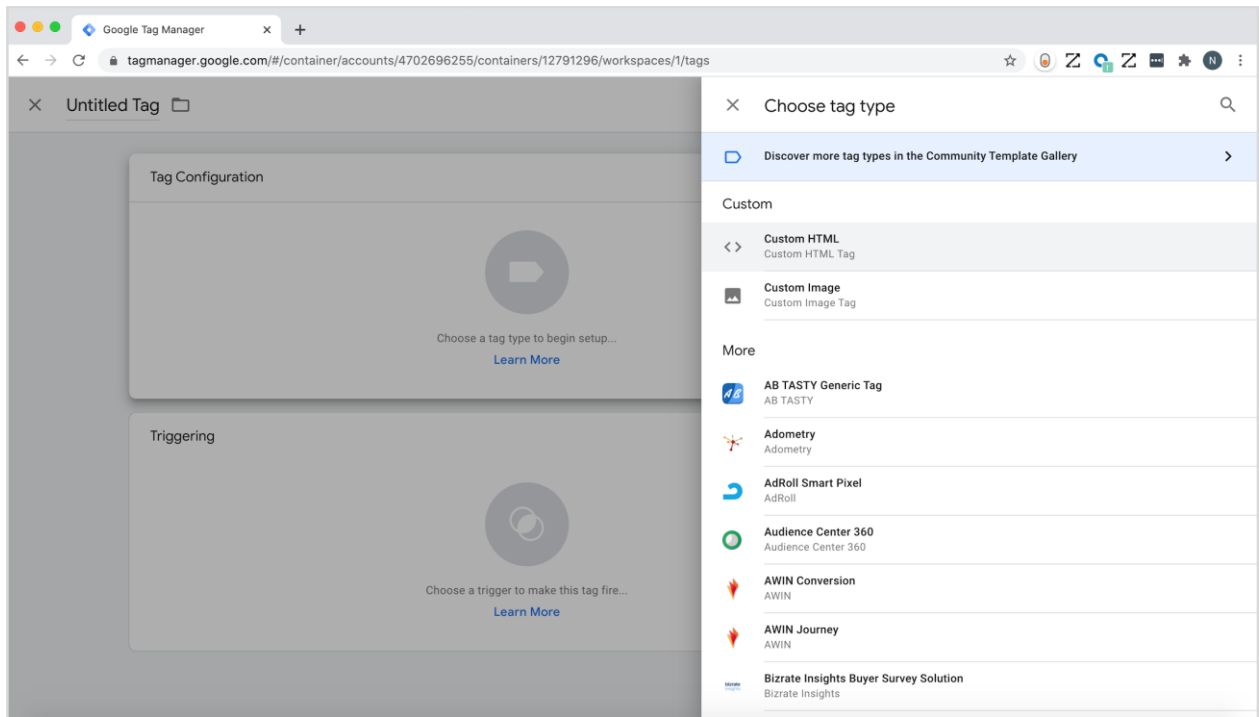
Google Tag Manager

tagmanager.google.com/#/container/accounts/4702696255/containers/12791296/workspaces/1/tags

N

Untitled Tag

Tag Configuration

Choose a tag type to begin setup...

Learn More

Triggering

Choose a trigger to make this tag fire...

Learn More

Choose tag type

Discover more tag types in the Community Template Gallery

Custom

Custom HTML
Custom HTML Tag

Custom Image
Custom Image Tag

More

AB TASTY Generic Tag
AB TASTY

Adometry
Adometry

AdRoll Smart Pixel
AdRoll

Audience Center 360
Audience Center 360

AWIN Conversion
AWIN

AWIN Journey
AWIN

Bizrate Insights Buyer Survey Solution
Bizrate Insights